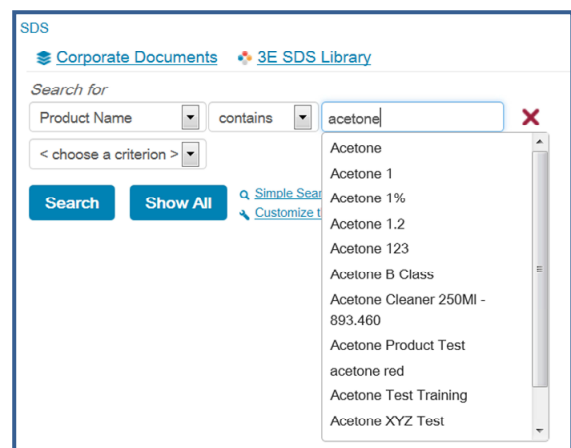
SDS

Corporate Documents 3E SDS Library

Search for

Product Name contains acetone

< choose a criterion >

Search Show All

Simple Sear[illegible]
Customize t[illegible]

Acetone
Acetone 1
Acetone 1%
Acetone 1.2
Acetone 123
Acetone B Class
Acetone Cleaner 250Ml - 893.460
Acetone Product Test
acetone red
Acetone Test Training
Acetone XYZ Test